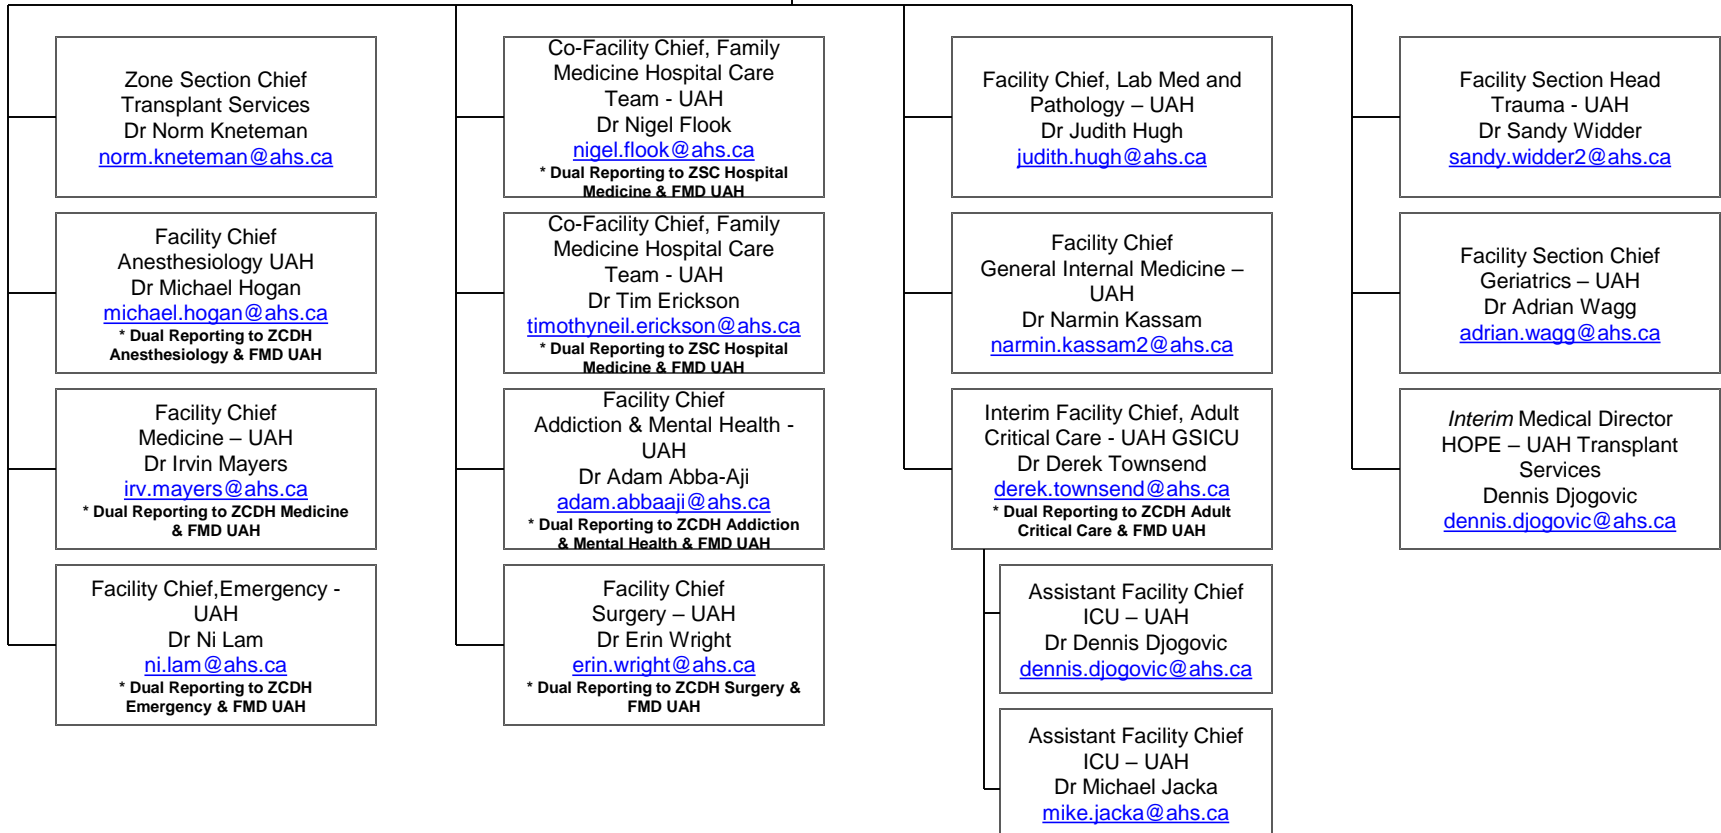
Zone Section Chief
Transplant Services
Dr Norm Kneteman
norm.kneteman@ahs.ca

Facility Chief
Anesthesiology UAH
Dr Michael Hogan
michael.hogan@ahs.ca
* Dual Reporting to ZCDH Anesthesiology & FMD UAH

Facility Chief
Medicine – UAH
Dr Irvin Mayers
irv.mayers@ahs.ca
* Dual Reporting to ZCDH Medicine & FMD UAH

Facility Chief,Emergency - UAH
Dr Ni Lam
ni.lam@ahs.ca
* Dual Reporting to ZCDH Emergency & FMD UAH

Co-Facility Chief, Family Medicine Hospital Care Team - UAH
Dr Nigel Flook
nigel.flook@ahs.ca
* Dual Reporting to ZSC Hospital Medicine & FMD UAH

Co-Facility Chief, Family Medicine Hospital Care Team - UAH
Dr Tim Erickson
timothyneil.erickson@ahs.ca
* Dual Reporting to ZSC Hospital Medicine & FMD UAH

Facility Chief
Addiction & Mental Health - UAH
Dr Adam Abba-Aji
adam.abbaaji@ahs.ca
* Dual Reporting to ZCDH Addiction & Mental Health & FMD UAH

Facility Chief
Surgery – UAH
Dr Erin Wright
erin.wright@ahs.ca
* Dual Reporting to ZCDH Surgery & FMD UAH

Facility Chief, Lab Med and Pathology – UAH
Dr Judith Hugh
judith.hugh@ahs.ca

Facility Chief
General Internal Medicine – UAH
Dr Narmin Kassam
narmin.kassam2@ahs.ca

Interim Facility Chief, Adult Critical Care - UAH GSICU
Dr Derek Townsend
derek.townsend@ahs.ca
* Dual Reporting to ZCDH Adult Critical Care & FMD UAH

Assistant Facility Chief
ICU – UAH
Dr Dennis Djogovic
dennis.djogovic@ahs.ca

Assistant Facility Chief
ICU – UAH
Dr Michael Jacka
mike.jacka@ahs.ca

Facility Section Head
Trauma - UAH
Dr Sandy Widder
sandy.widder2@ahs.ca

Facility Section Chief
Geriatrics – UAH
Dr Adrian Wagg
adrian.wagg@ahs.ca

Interim Medical Director
HOPE – UAH Transplant Services
Dennis Djogovic
dennis.djogovic@ahs.ca